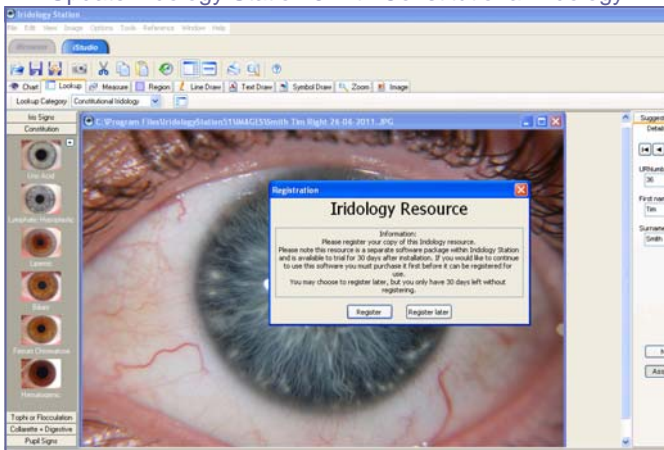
Iridology Station

File Edit View Image Options Tools Reference Window Help

iStudio

Chart Lookup Measure Region Line Draw Text Draw Symbol Draw Zoom Image

Lookup Category Constitutional Iridology

Iris Signs

Constitution

Uric Acid

Lymphatic Hydrogenoid

Lipemic

Biliary

Ferrum Chromatose

Hematogenic

Tophi or Flocculation

Collarette + Digestive

Pupil Signs

C:\Program Files\IridologyStation5\IMAGES\Smith Tim Right 26 04 2011..JPG

Registration

Iridology Resource

Information:
Please register your copy of this Iridology resource.
Please note this resource is a separate software package within Iridology Station and is available to trial for 30 days after installation. If you would like to continue to use this software you must purchase it first before it can be registered for use.
You may choose to register later, but you only have 30 days left without registering.

Register

Register later

Suggest

Detai

URNumb

36

First nam

Tim

Surname

Smith

Ass